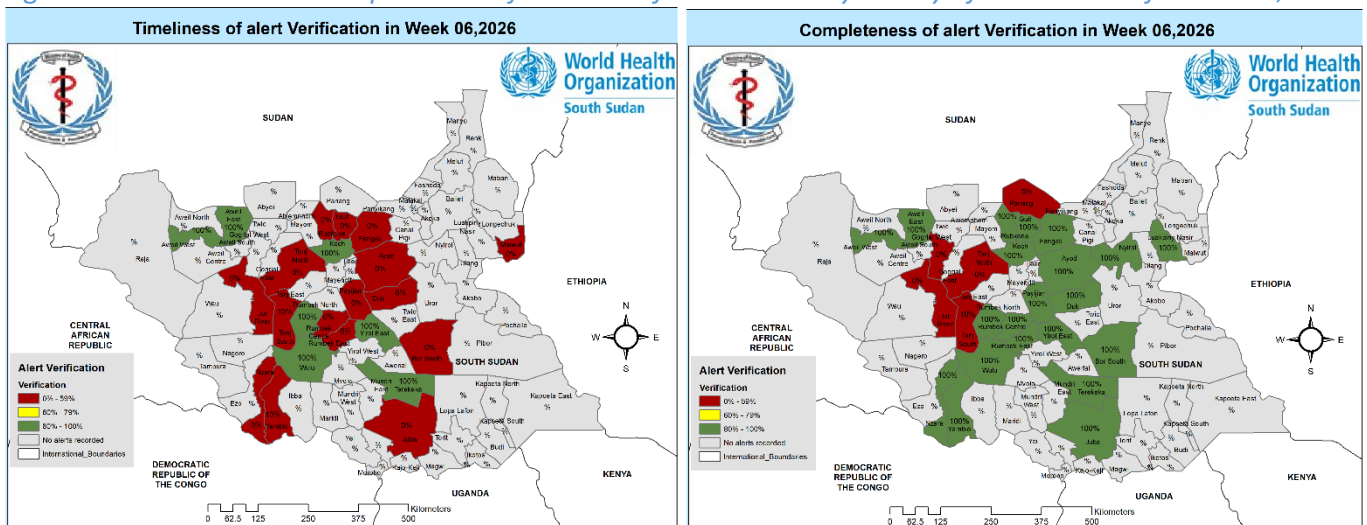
Timeliness of alert Verification in Week 06,2026

World Health Organization
South Sudan

SUDAN

ETHIOPIA

CENTRAL AFRICAN REPUBLIC

SOUTH SUDAN

DEMOCRATIC REPUBLIC OF THE CONGO

UGANDA

KENYA

N
W E
S

Alert Verification

Verification

0% - 59%

60% - 79%

80% - 100%

No alerts recorded

International_Boundaries

0 62.5 125 250 375 500 Kilometers

Completeness of alert Verification in Week 06,2026

World Health Organization
South Sudan

SUDAN

ETHIOPIA

CENTRAL AFRICAN REPUBLIC

SOUTH SUDAN

DEMOCRATIC REPUBLIC OF THE CONGO

UGANDA

KENYA

N
W E
S

Alert Verification

Verification

0% - 59%

60% - 79%

80% - 100%

No alerts recorded

International_Boundaries

0 62.5 125 250 375 500 Kilometers